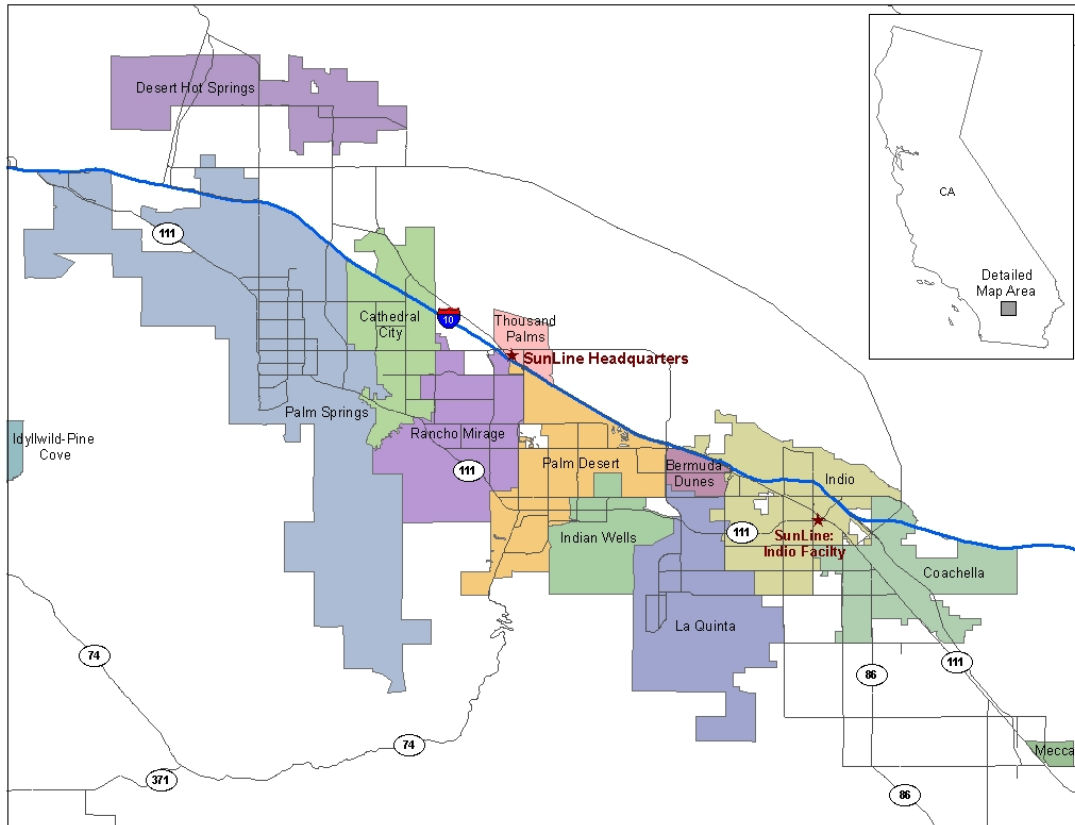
Desert Hot Springs

CA

Detailed Map Area

111

10

Cathedral City

Thousand Palms

SunLine Headquarters

Palm Springs

Idyllwild-Pine Cove

Rancho Mirage

111

Palm Desert

Bermuda Dunes

Indio

SunLine: Indio Facility

111

Indian Wells

Coachella

La Quinta

74

86

111

74

371

86

Mecca